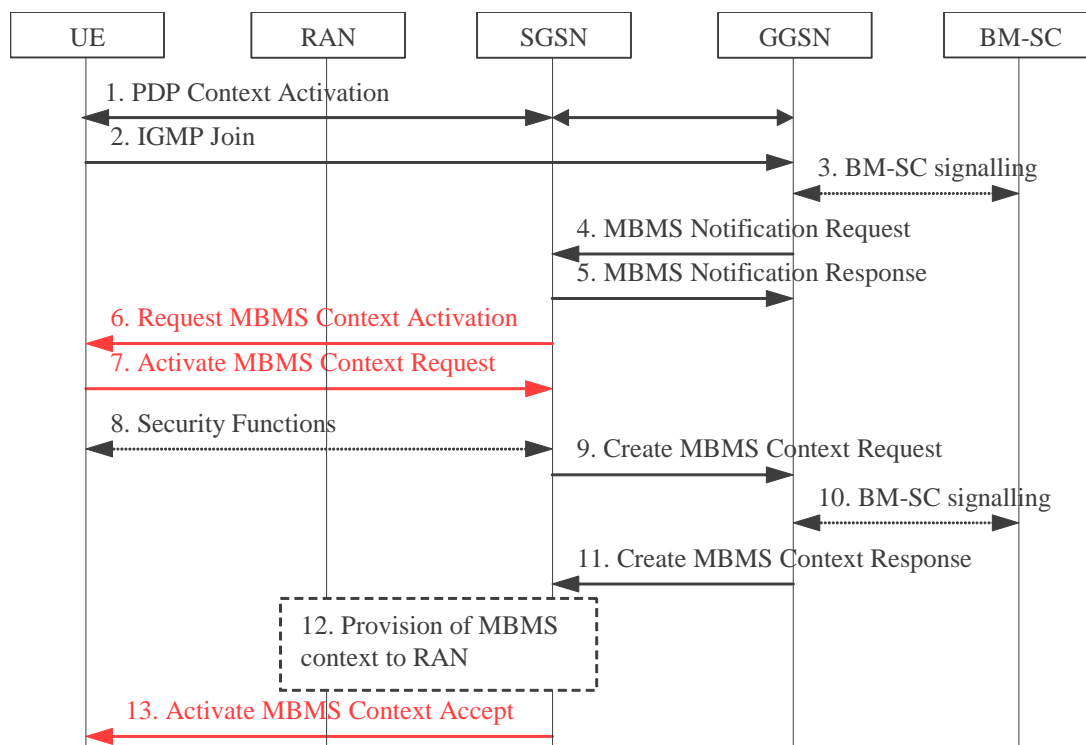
UE
RAN
SGSN
GGSN
BM-SC

1. PDP Context Activation
2. IGMP Join
3. BM-SC signalling
4. MBMS Notification Request
5. MBMS Notification Response
6. Request MBMS Context Activation
7. Activate MBMS Context Request
8. Security Functions
9. Create MBMS Context Request
10. BM-SC signalling
11. Create MBMS Context Response
12. Provision of MBMS context to RAN
13. Activate MBMS Context Accept